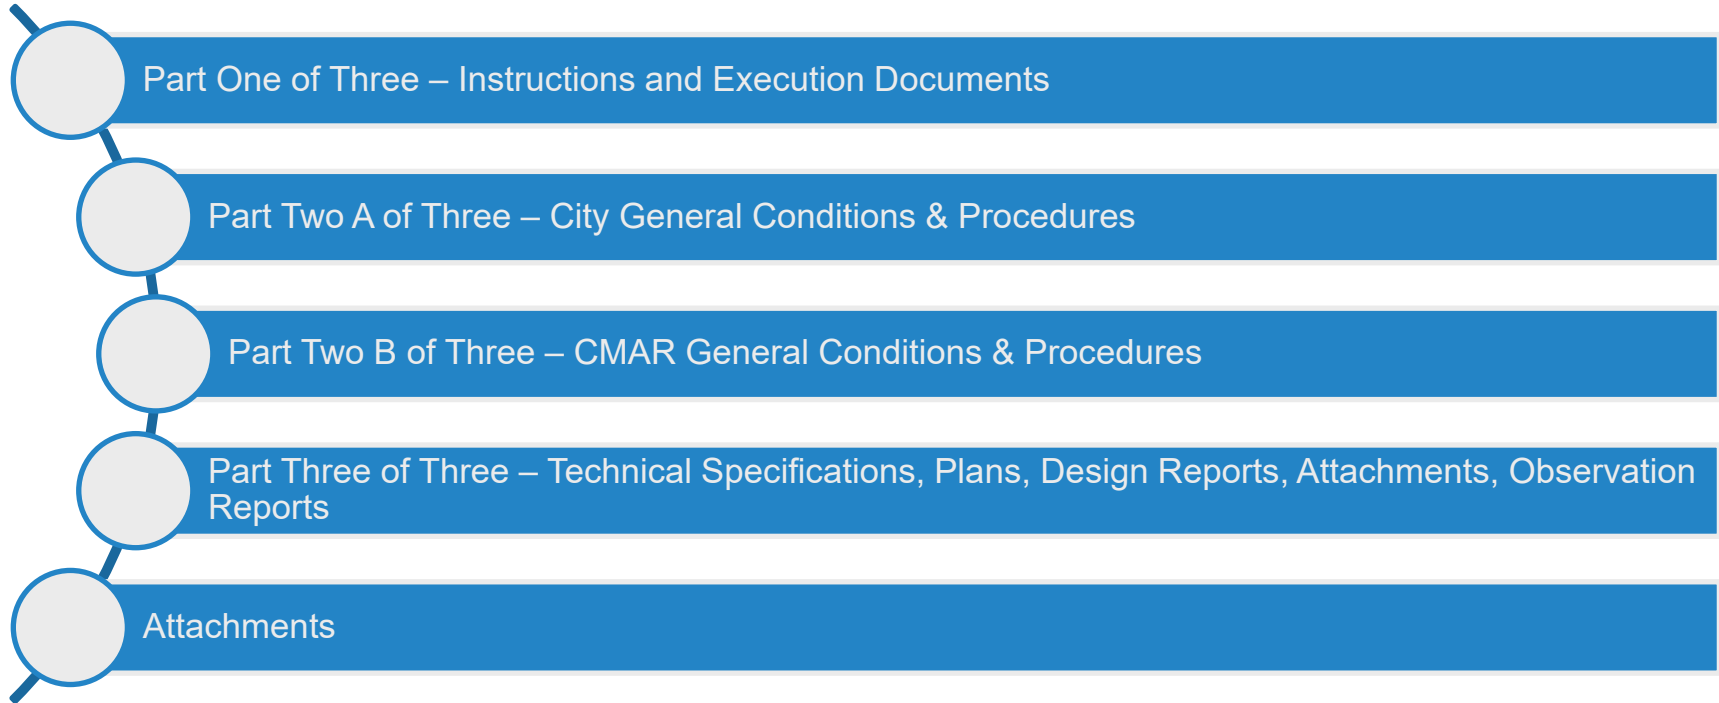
Part One of Three – Instructions and Execution Documents

Part Two A of Three – City General Conditions & Procedures

Part Two B of Three – CMAR General Conditions & Procedures

Part Three of Three – Technical Specifications, Plans, Design Reports, Attachments, Observation Reports

Attachments